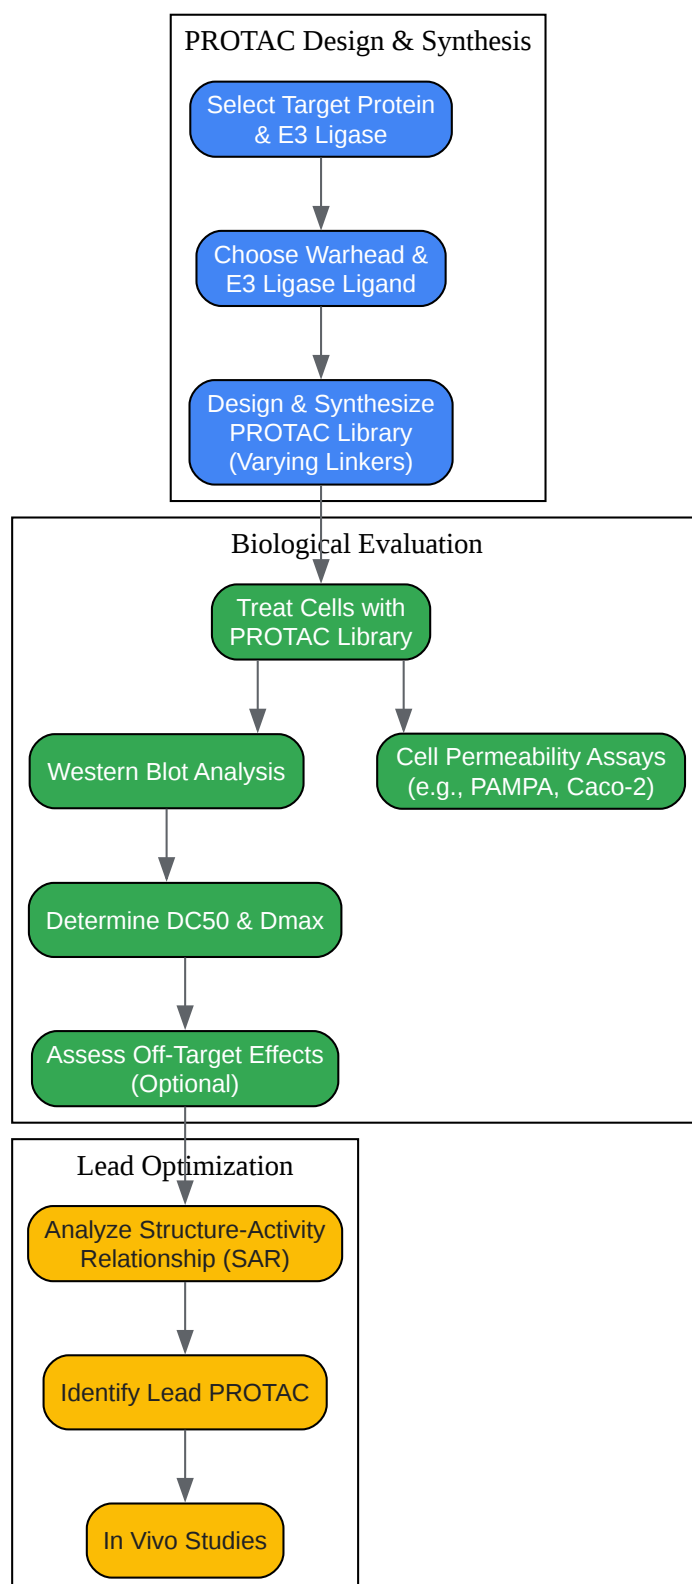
PROTAC Design & Synthesis

Select Target Protein & E3 Ligase

Choose Warhead & E3 Ligase Ligand

Design & Synthesize PROTAC Library (Varying Linkers)

Biological Evaluation

Treat Cells with PROTAC Library

Western Blot Analysis

Cell Permeability Assays (e.g., PAMPA, Caco-2)

Determine DC50 & Dmax

Assess Off-Target Effects (Optional)

Lead Optimization

Analyze Structure-Activity Relationship (SAR)

Identify Lead PROTAC

In Vivo Studies